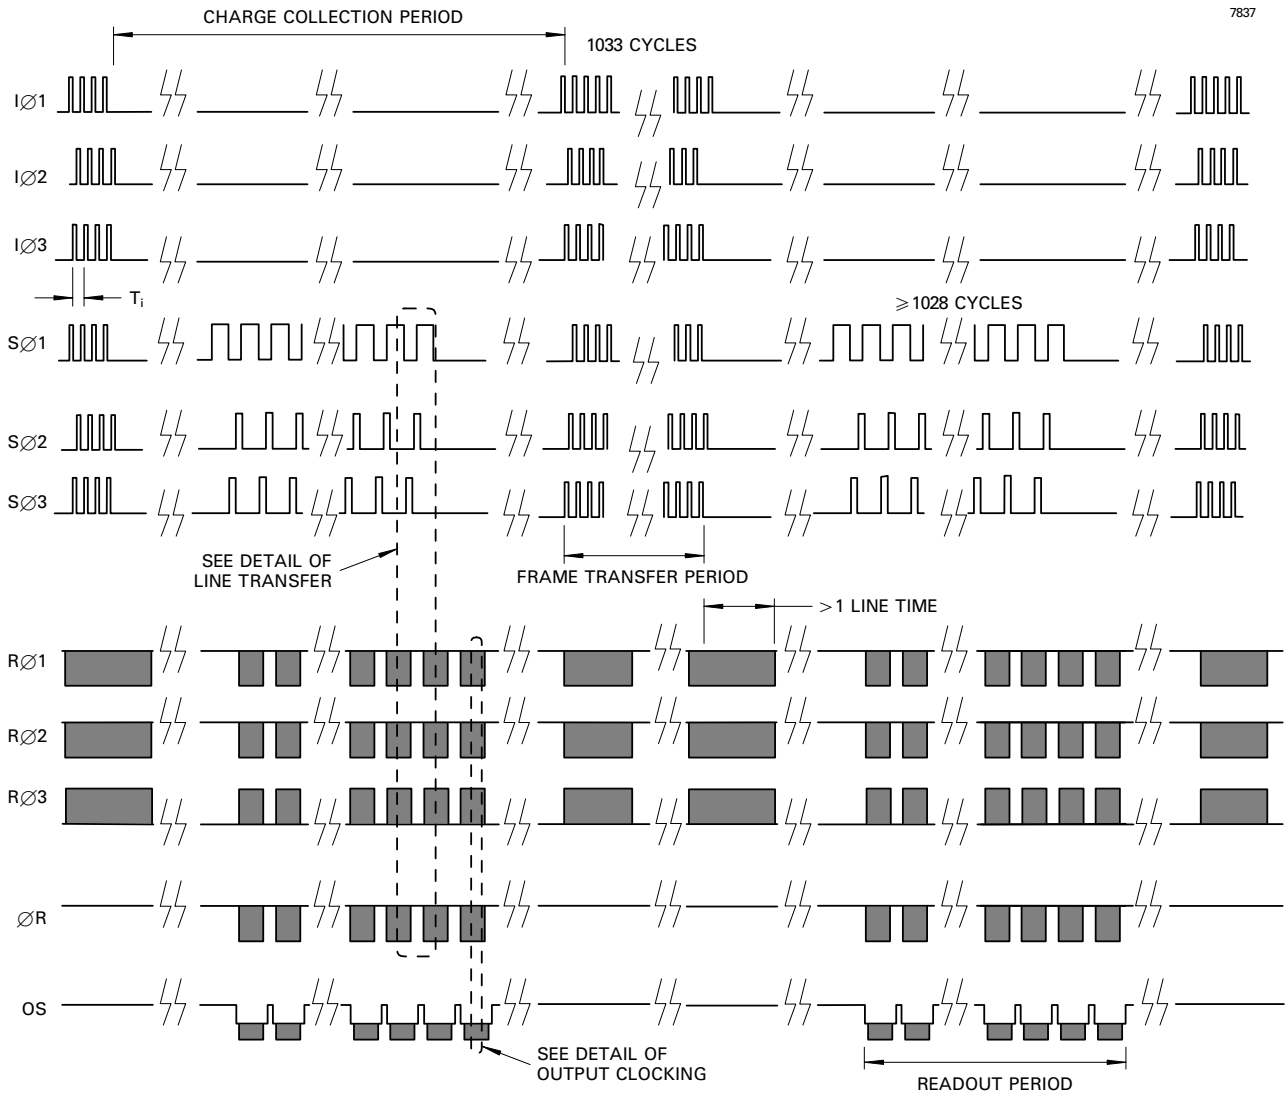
CHARGE COLLECTION PERIOD

7837

1033 CYCLES

I∅1

I∅2

I∅3

$T_i$

⩾1028 CYCLES

S∅1

S∅2

S∅3

SEE DETAIL OF LINE TRANSFER

FRAME TRANSFER PERIOD

>1 LINE TIME

R∅1

R∅2

R∅3

∅R

OS

SEE DETAIL OF OUTPUT CLOCKING

READOUT PERIOD